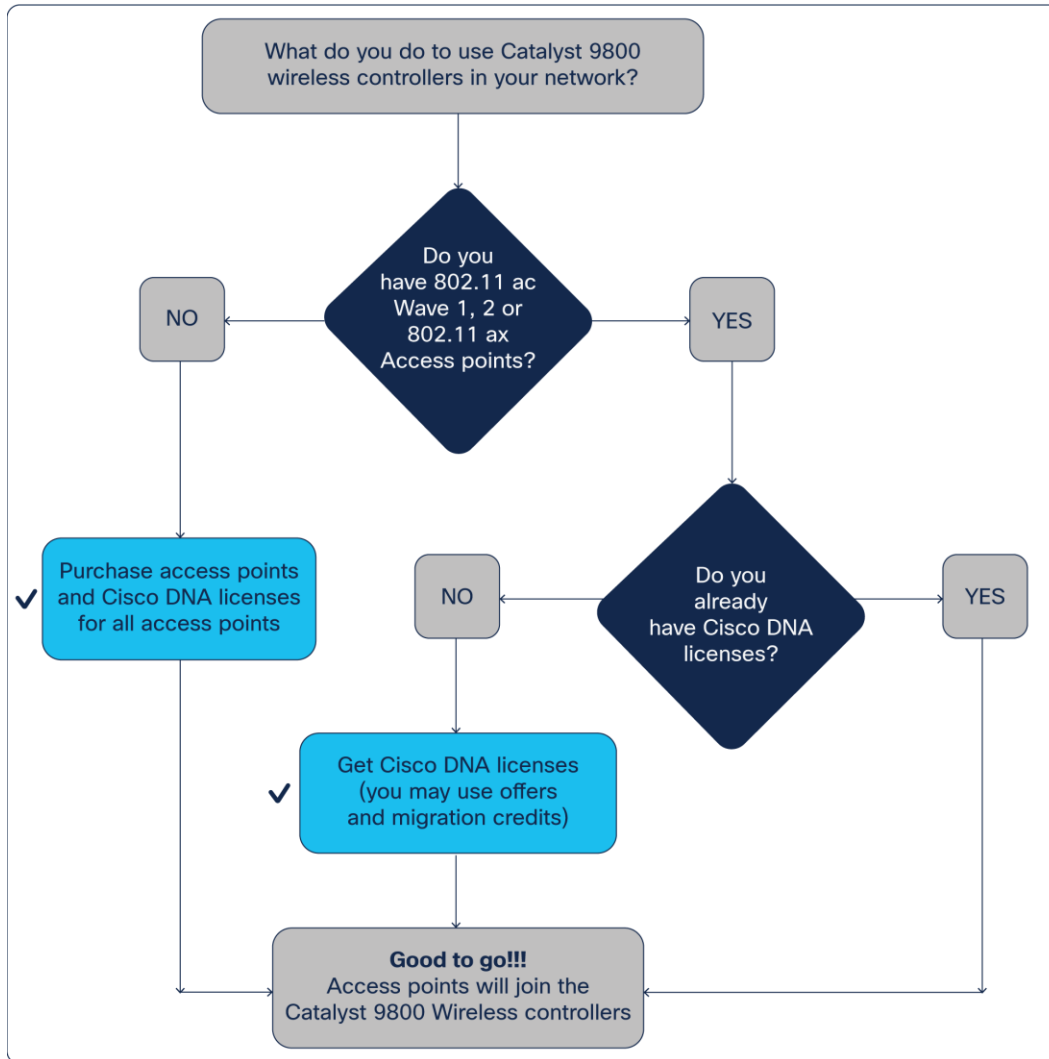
What do you do to use Catalyst 9800 wireless controllers in your network?

Do you have 802.11 ac Wave 1, 2 or 802.11 ax Access points?

NO

YES

Purchase access points and Cisco DNA licenses for all access points

Do you already have Cisco DNA licenses?

NO

YES

Get Cisco DNA licenses (you may use offers and migration credits)

**Good to go!!!**
Access points will join the Catalyst 9800 Wireless controllers